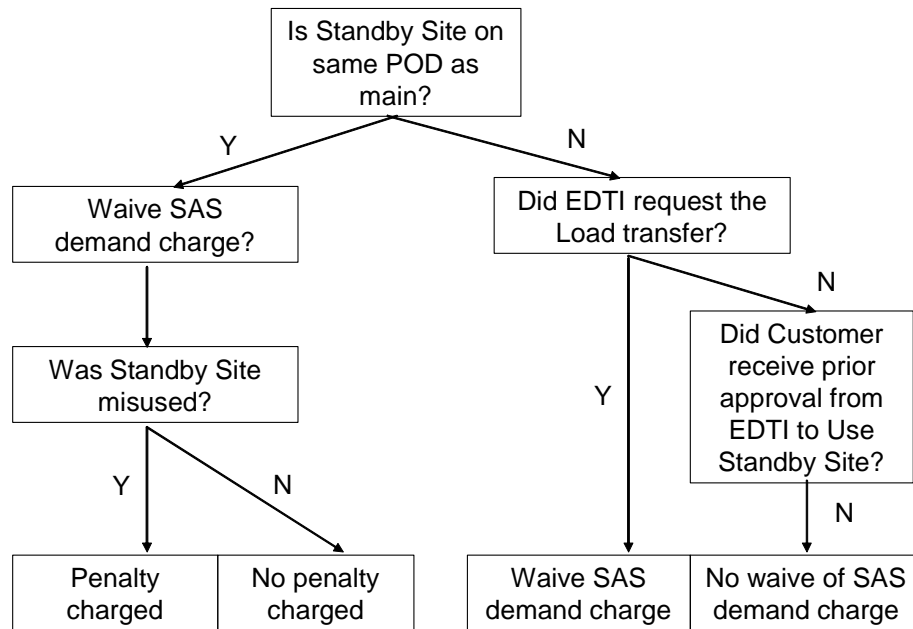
Is Standby Site on same POD as main?

Y

N

Waive SAS demand charge?

Did EDTI request the Load transfer?

N

Was Standby Site misused?

Did Customer receive prior approval from EDTI to Use Standby Site?

Y

Y

N

N

Penalty charged

No penalty charged

Waive SAS demand charge

No waive of SAS demand charge